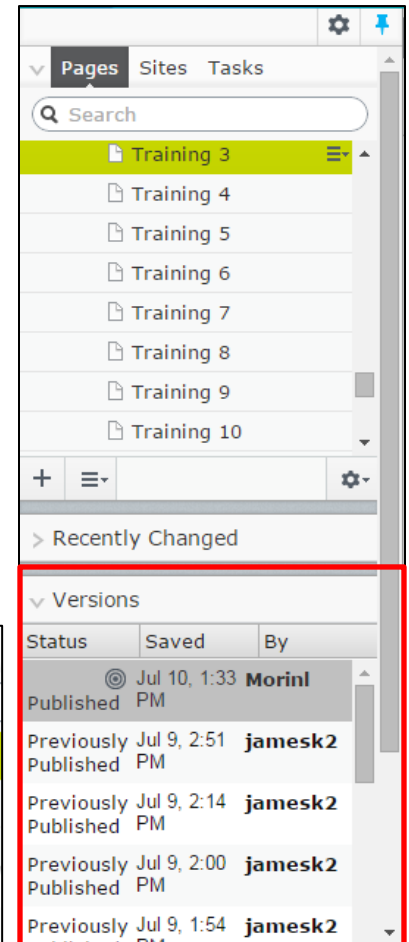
Pages Sites Tasks

Search

Training 3

Training 4

Training 5

Training 6

Training 7

Training 8

Training 9

Training 10

+

Recently Changed

Versions

| Status | Saved | By |
|---|---|---|
| Published | Jul 10, 1:33 PM | Morinl |
| Previously Published | Jul 9, 2:51 PM | jamesk2 |
| Previously Published | Jul 9, 2:14 PM | jamesk2 |
| Previously Published | Jul 9, 2:00 PM | jamesk2 |
| Previously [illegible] | Jul 9, 1:54 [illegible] | jamesk2 |